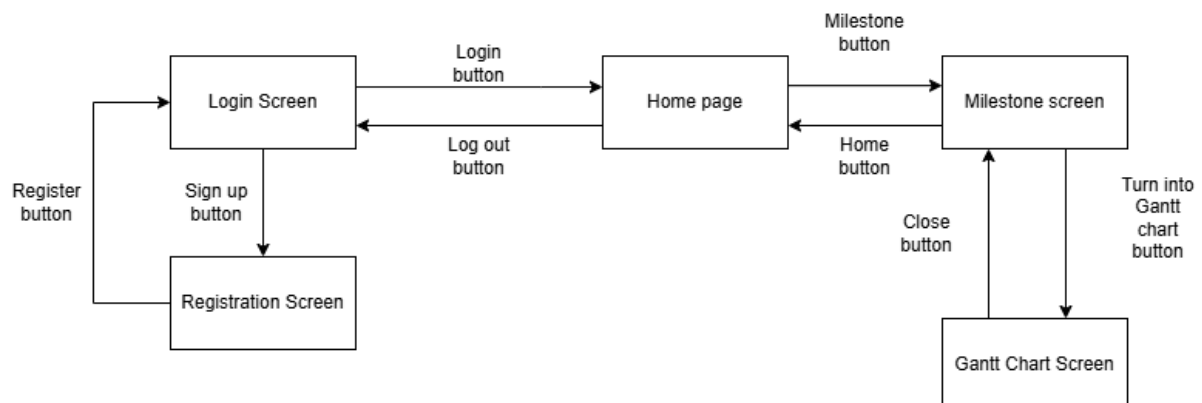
Login Screen

Login button

Log out button

Home page

Milestone button

Home button

Milestone screen

Register button

Sign up button

Registration Screen

Close button

Turn into Gantt chart button

Gantt Chart Screen